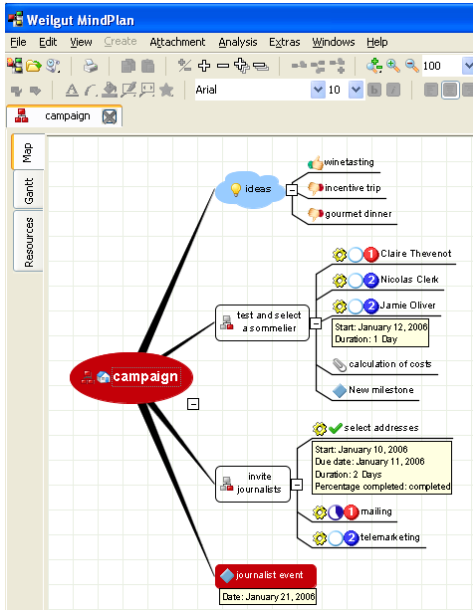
Weilgut MindPlan

File Edit View Create Attachment Analysis Extras Windows Help

100

Arial 10

campaign

Map

Gantt

Resources

campaign

ideas

winetasting

incentive trip

gourmet dinner

test and select a sommelier

1 Claire Thevenot

2 Nicolas Clerk

2 Jamie Oliver

Start: January 12, 2006
Duration: 1 Day

calculation of costs

New milestone

invite journalists

select addresses

Start: January 10, 2006
Due date: January 11, 2006
Duration: 2 Days
Percentage completed: completed

1 mailing

2 telemarketing

journalist event

Date: January 21, 2006